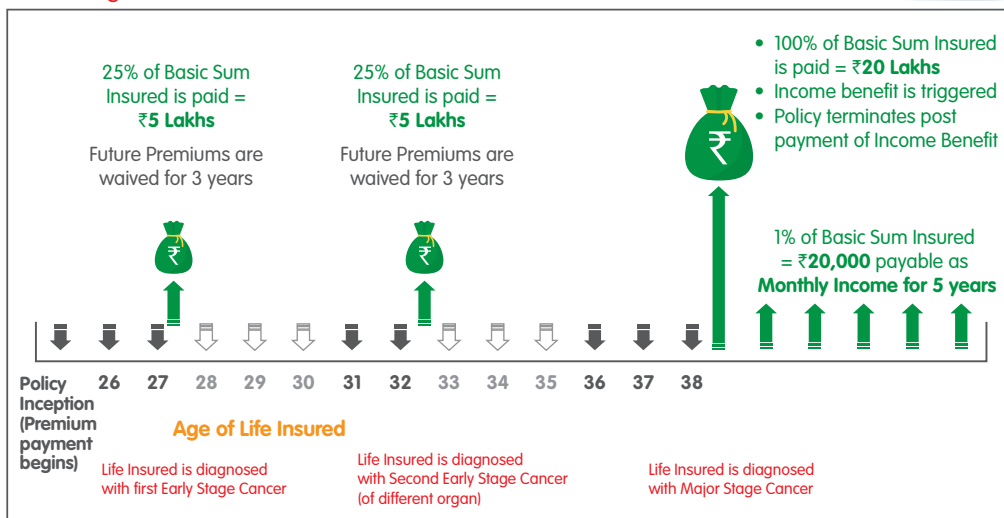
25% of Basic Sum Insured is paid = ₹**5 Lakhs**

Future Premiums are waived for 3 years

25% of Basic Sum Insured is paid = ₹**5 Lakhs**

Future Premiums are waived for 3 years

• 100% of Basic Sum Insured is paid = ₹**20 Lakhs**
• Income benefit is triggered
• Policy terminates post payment of Income Benefit

1% of Basic Sum Insured = ₹**20,000** payable as **Monthly Income for 5 years**

₹ ₹ ₹

Policy Inception (Premium payment begins) 26 27 28 29 30 31 32 33 34 35 36 37 38

Age of Life Insured

Life Insured is diagnosed with first Early Stage Cancer

Life Insured is diagnosed with Second Early Stage Cancer (of different organ)

Life Insured is diagnosed with Major Stage Cancer